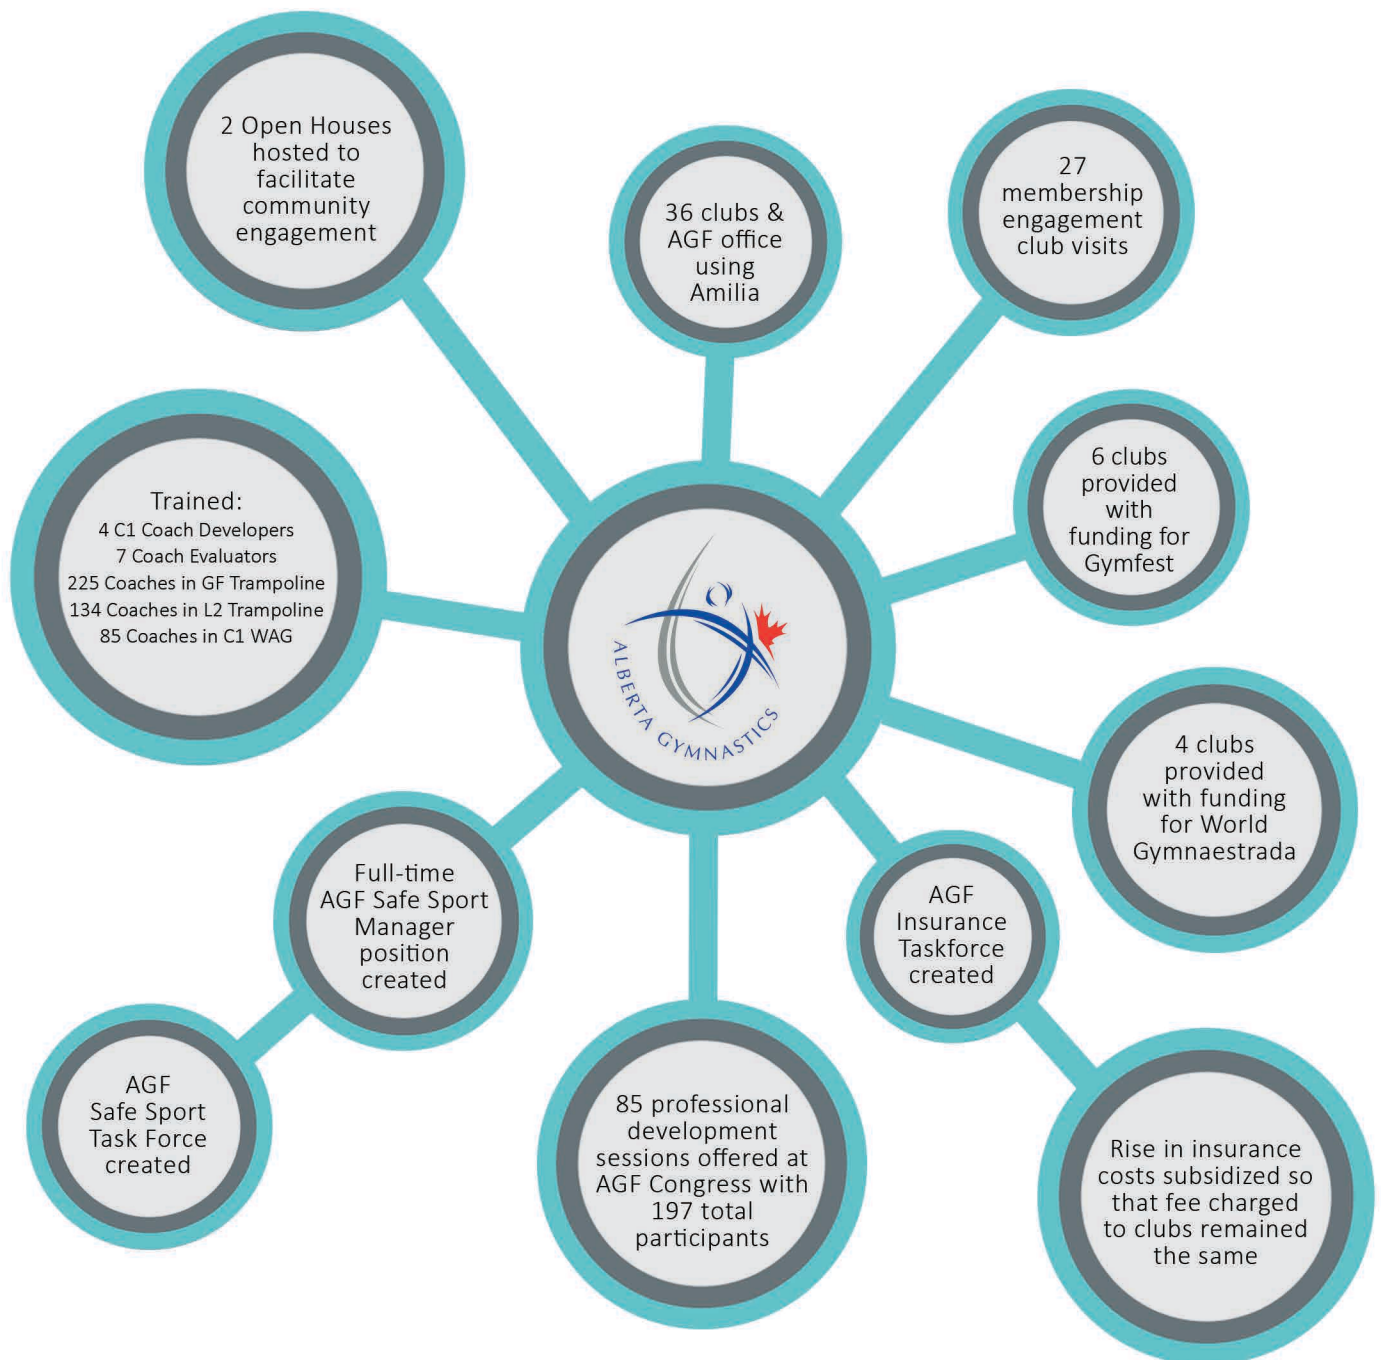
2 Open Houses hosted to facilitate community engagement

36 clubs & AGF office using Amilia

27 membership engagement club visits

Trained:
4 C1 Coach Developers
7 Coach Evaluators
225 Coaches in GF Trampoline
134 Coaches in L2 Trampoline
85 Coaches in C1 WAG

ALBERTA GYMNASTICS

6 clubs provided with funding for Gymfest

4 clubs provided with funding for World Gymnaestrada

Full-time AGF Safe Sport Manager position created

AGF Insurance Taskforce created

AGF Safe Sport Task Force created

85 professional development sessions offered at AGF Congress with 197 total participants

Rise in insurance costs subsidized so that fee charged to clubs remained the same